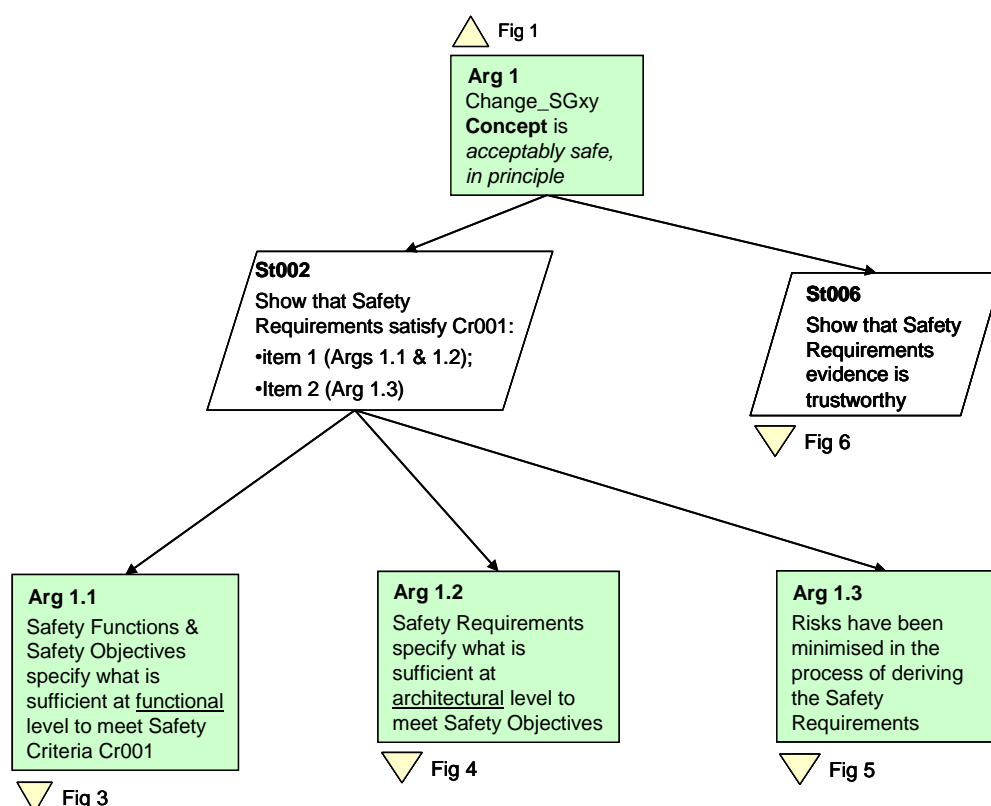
Fig 1

**Arg 1**
Change_SGxy **Concept** is *acceptably safe, in principle*

**St002**
Show that Safety Requirements satisfy Cr001:
•item 1 (Args 1.1 & 1.2);
•Item 2 (Arg 1.3)

**St006**
Show that Safety Requirements evidence is trustworthy

Fig 6

**Arg 1.1**
Safety Functions & Safety Objectives specify what is sufficient at functional level to meet Safety Criteria Cr001

Fig 3

**Arg 1.2**
Safety Requirements specify what is sufficient at architectural level to meet Safety Objectives

Fig 4

**Arg 1.3**
Risks have been minimised in the process of deriving the Safety Requirements

Fig 5